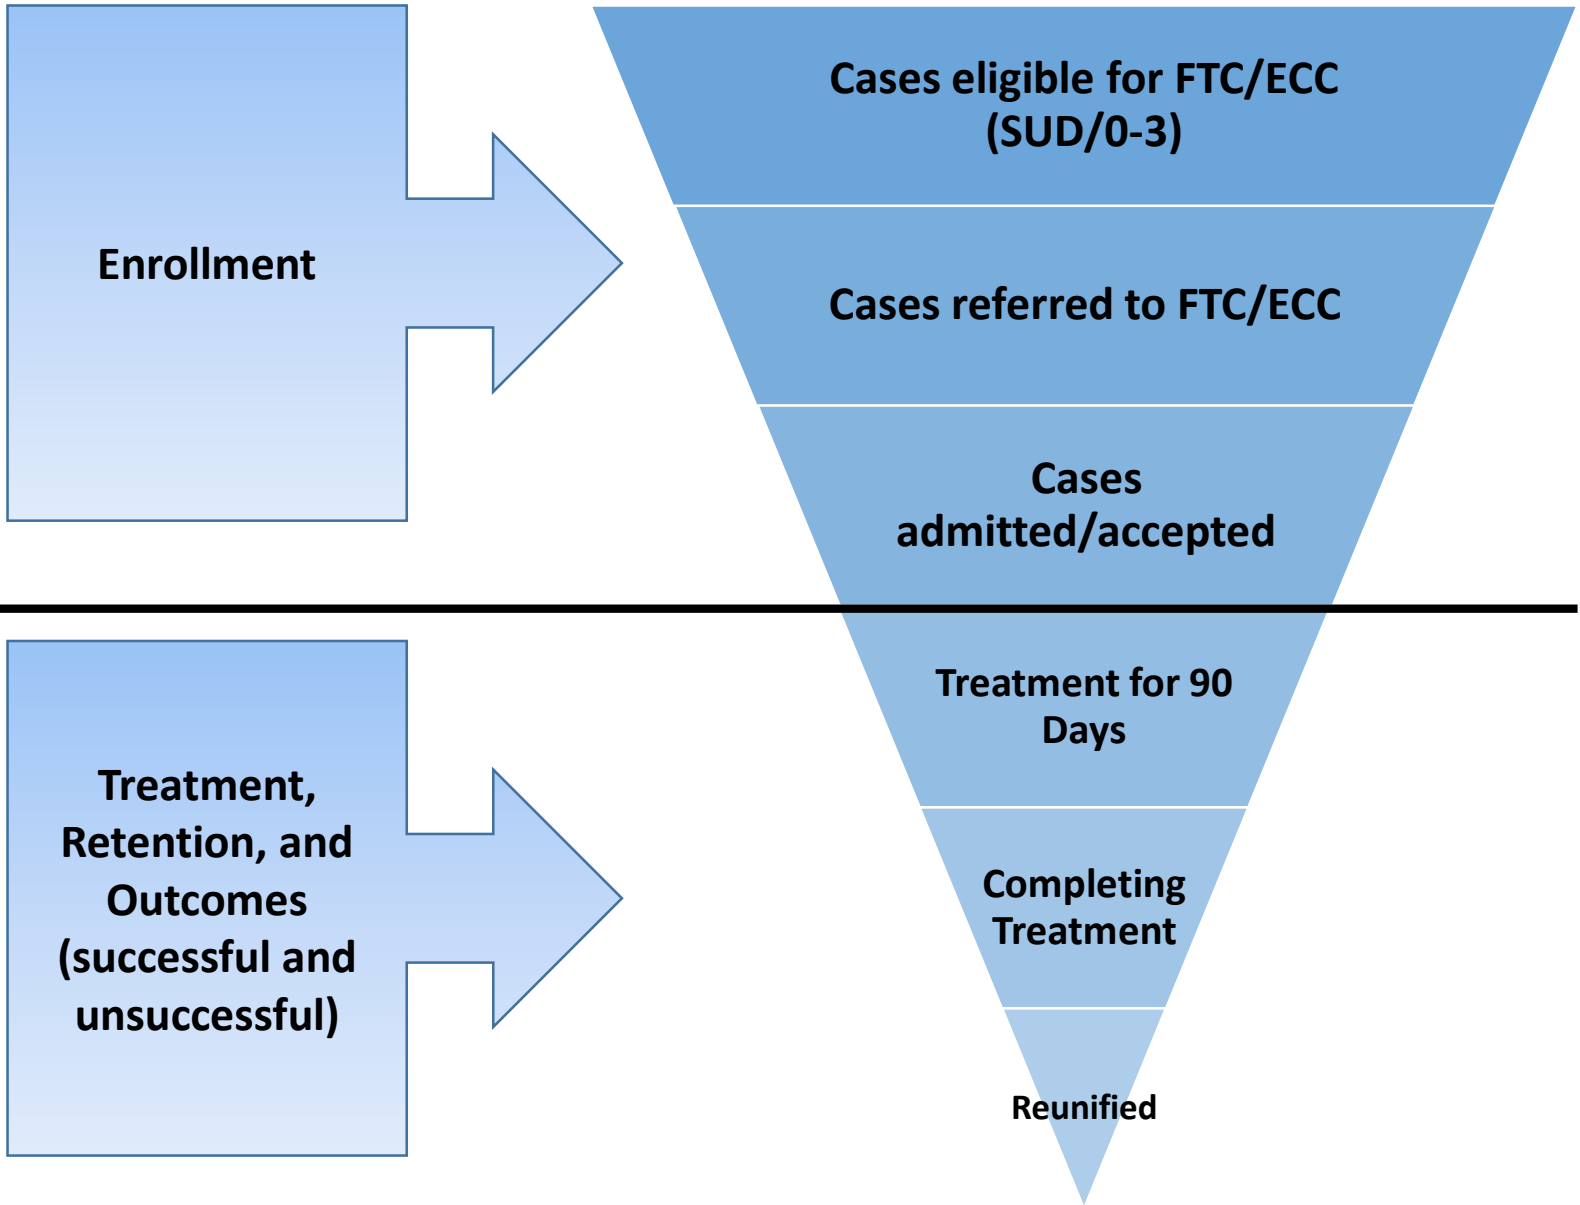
Enrollment

Cases eligible for FTC/ECC (SUD/0-3)

Cases referred to FTC/ECC

Cases admitted/accepted

Treatment, Retention, and Outcomes (successful and unsuccessful)

Treatment for 90 Days

Completing Treatment

Reunified